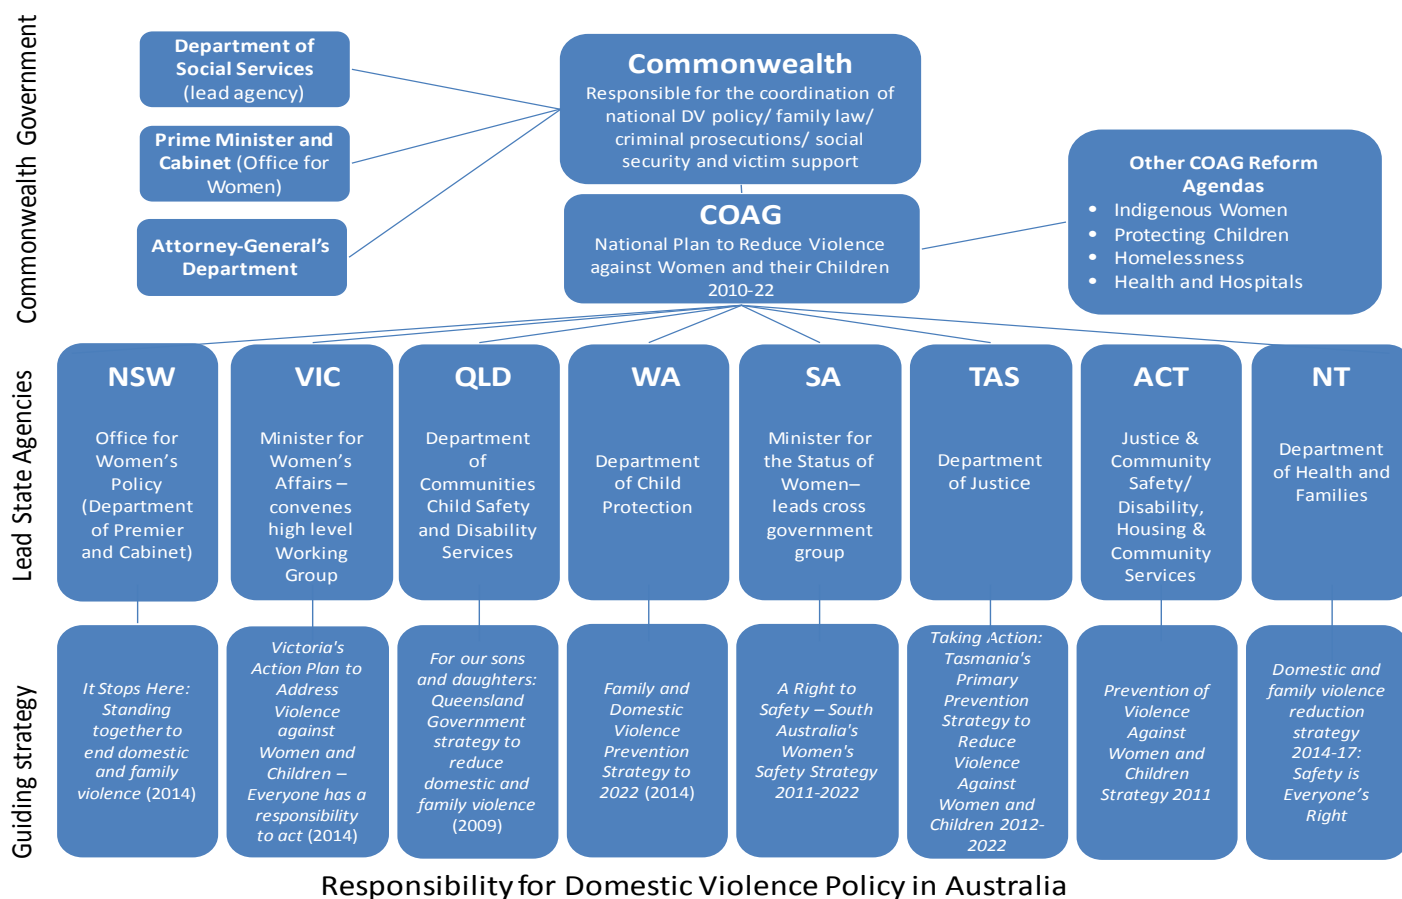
Commonwealth Government

Department of Social Services (lead agency)

Prime Minister and Cabinet (Office for Women)

Attorney-General's Department

Commonwealth
Responsible for the coordination of national DV policy/ family law/ criminal prosecutions/ social security and victim support

COAG
National Plan to Reduce Violence against Women and their Children 2010-22

Other COAG Reform Agendas
• Indigenous Women
• Protecting Children
• Homelessness
• Health and Hospitals

Lead State Agencies

NSW
Office for Women's Policy (Department of Premier and Cabinet)

VIC
Minister for Women's Affairs – convenes high level Working Group

QLD
Department of Communities Child Safety and Disability Services

WA
Department of Child Protection

SA
Minister for the Status of Women– leads cross government group

TAS
Department of Justice

ACT
Justice & Community Safety/ Disability, Housing & Community Services

NT
Department of Health and Families

Guiding strategy

It Stops Here: Standing together to end domestic and family violence (2014)

Victoria's Action Plan to Address Violence against Women and Children – Everyone has a responsibility to act (2014)

For our sons and daughters: Queensland Government strategy to reduce domestic and family violence (2009)

Family and Domestic Violence Prevention Strategy to 2022 (2014)

A Right to Safety – South Australia's Women's Safety Strategy 2011-2022

Taking Action: Tasmania's Primary Prevention Strategy to Reduce Violence Against Women and Children 2012-2022

Prevention of Violence Against Women and Children Strategy 2011

Domestic and family violence reduction strategy 2014-17: Safety is Everyone's Right

Responsibility for Domestic Violence Policy in Australia